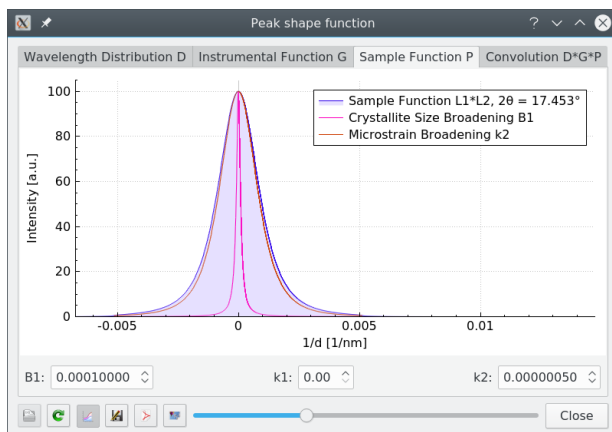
Peak shape function

Wavelength Distribution D | Instrumental Function G | Sample Function P | Convolution D*G*P

Sample Function L1*L2, 2θ = 17.453°
Crystallite Size Broadening B1
Microstrain Broadening k2

Intensity [a.u.]
100
80
60
40
20
0
-0.005
0
0.005
0.01
1/d [1/nm]

B1: 0.00010000
k1: 0.00
k2: 0.00000050

Close